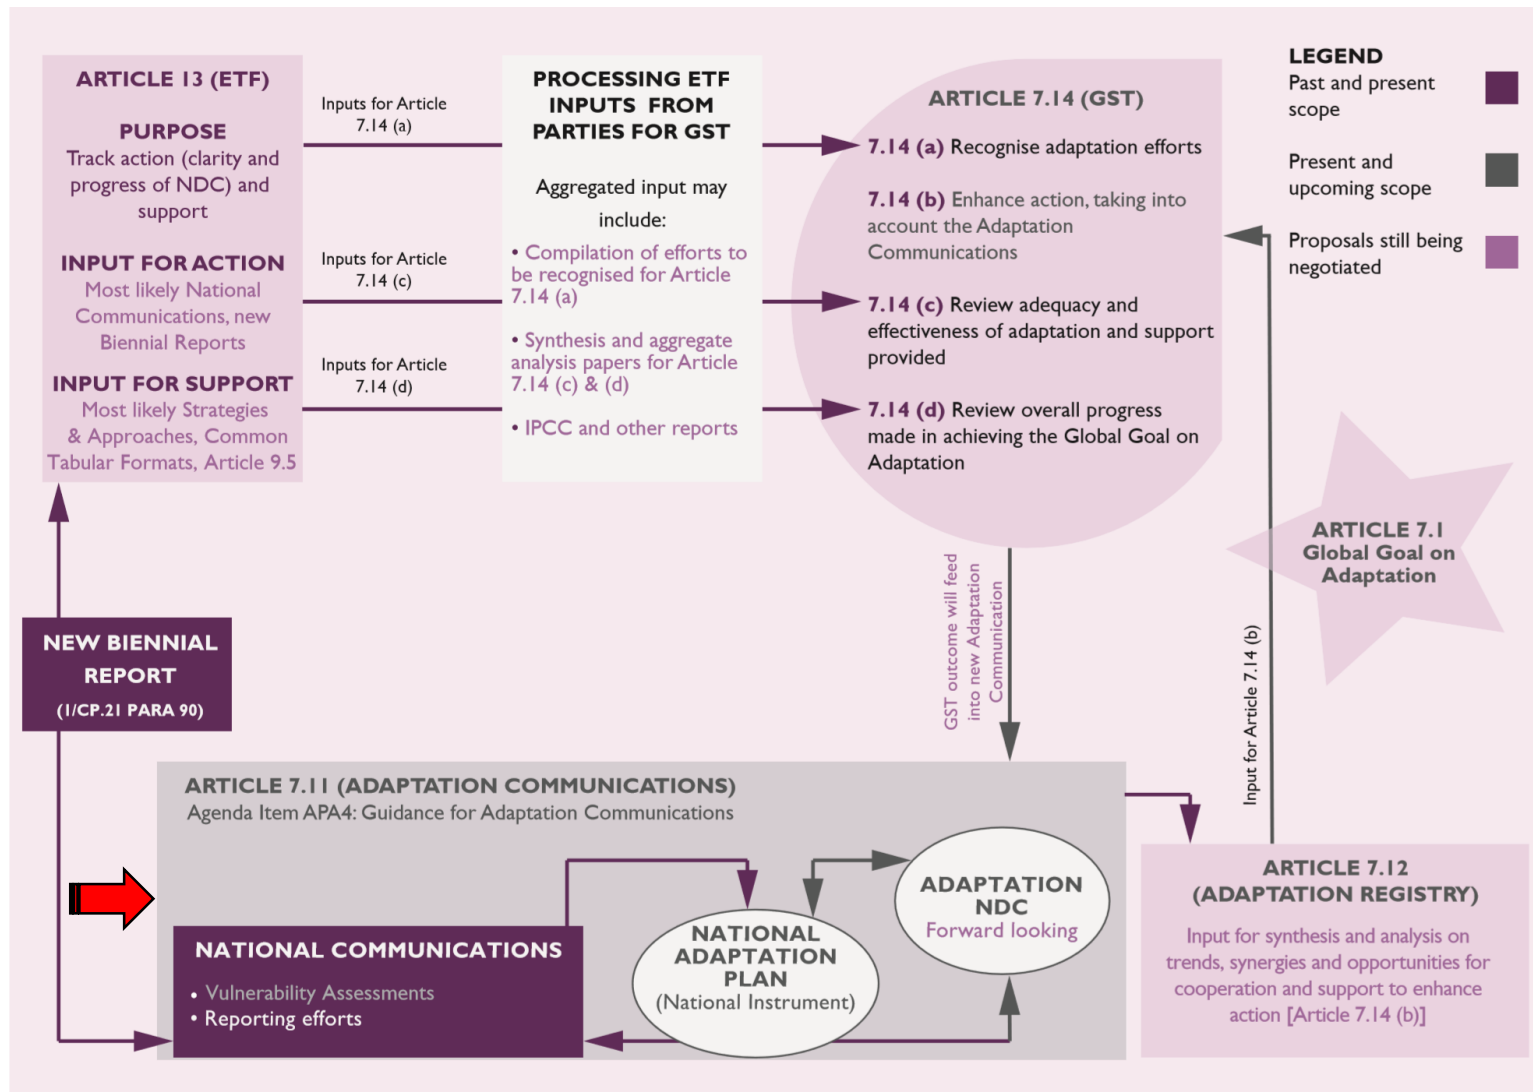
ARTICLE 13 (ETF)

PURPOSE
Track action (clarity and progress of NDC) and support

INPUT FOR ACTION
Most likely National Communications, new Biennial Reports

INPUT FOR SUPPORT
Most likely Strategies & Approaches, Common Tabular Formats, Article 9.5

Inputs for Article 7.14 (a)

Inputs for Article 7.14 (c)

Inputs for Article 7.14 (d)

PROCESSING ETF INPUTS FROM PARTIES FOR GST

Aggregated input may include:

• Compilation of efforts to be recognised for Article 7.14 (a)

• Synthesis and aggregate analysis papers for Article 7.14 (c) & (d)

• IPCC and other reports

ARTICLE 7.14 (GST)

7.14 (a) Recognise adaptation efforts

7.14 (b) Enhance action, taking into account the Adaptation Communications

7.14 (c) Review adequacy and effectiveness of adaptation and support provided

7.14 (d) Review overall progress made in achieving the Global Goal on Adaptation

LEGEND
Past and present scope
Present and upcoming scope
Proposals still being negotiated

ARTICLE 7.1
Global Goal on Adaptation

NEW BIENNIAL REPORT
(1/CP.21 PARA 90)

GST outcome will feed into new Adaptation Communication

Input for Article 7.14 (b)

ARTICLE 7.11 (ADAPTATION COMMUNICATIONS)
Agenda Item APA4: Guidance for Adaptation Communications

NATIONAL COMMUNICATIONS
• Vulnerability Assessments
• Reporting efforts

NATIONAL ADAPTATION PLAN
(National Instrument)

ADAPTATION NDC
Forward looking

ARTICLE 7.12
(ADAPTATION REGISTRY)
Input for synthesis and analysis on trends, synergies and opportunities for cooperation and support to enhance action [Article 7.14 (b)]